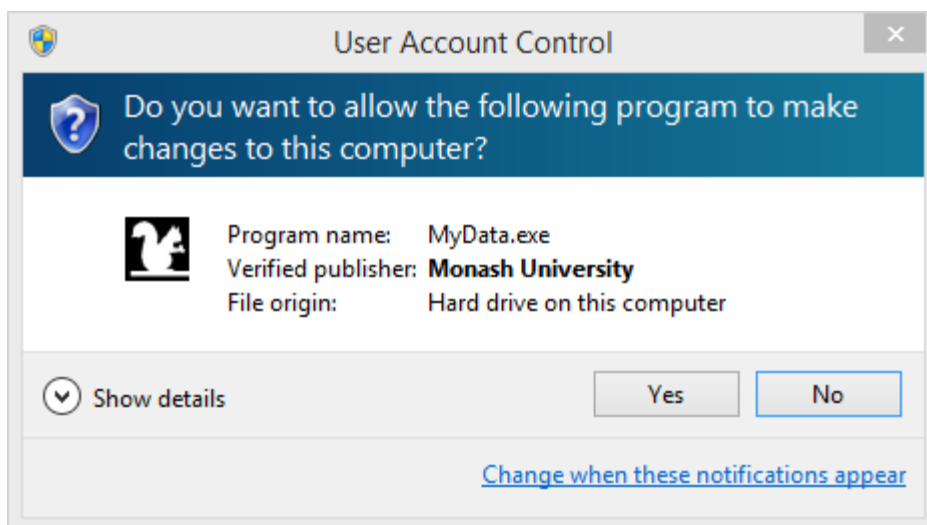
User Account Control

Do you want to allow the following program to make changes to this computer?

Program name: MyData.exe
Verified publisher: **Monash University**
File origin: Hard drive on this computer

Show details

Yes

No

Change when these notifications appear